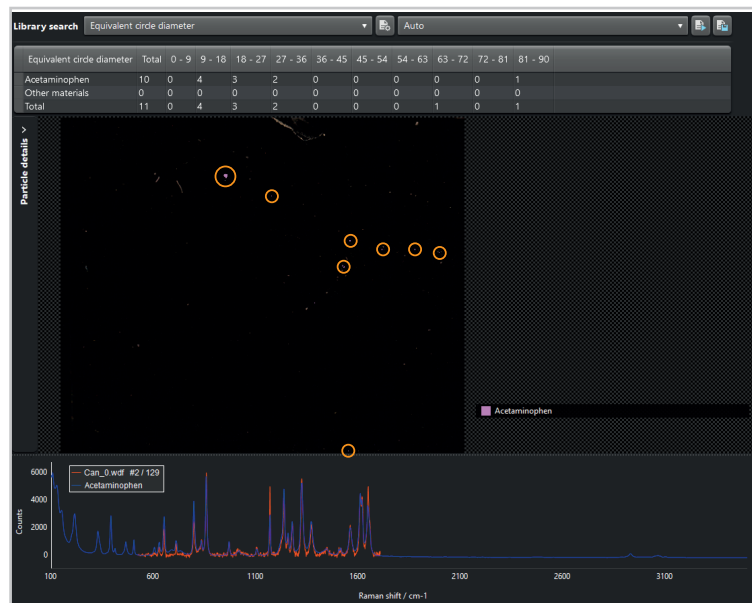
Library search | Equivalent circle diameter | Auto

| Equivalent circle diameter | Total | 0 - 9 | 9 - 18 | 18 - 27 | 27 - 36 | 36 - 45 | 45 - 54 | 54 - 63 | 63 - 72 | 72 - 81 | 81 - 90 |
|---|---|---|---|---|---|---|---|---|---|---|---|
| Acetaminophen | 10 | 0 | 4 | 3 | 2 | 0 | 0 | 0 | 0 | 0 | 1 |
| Other materials | 0 | 0 | 0 | 0 | 0 | 0 | 0 | 0 | 0 | 0 | 0 |
| Total | 11 | 0 | 4 | 3 | 2 | 0 | 0 | 0 | 1 | 0 | 1 |

Particle details

Acetaminophen

Can_0.wdf #2 / 129
Acetaminophen

6000
4000
2000
0
Counts

100 600 1100 1600 2100 2600 3100
Raman shift / cm-1